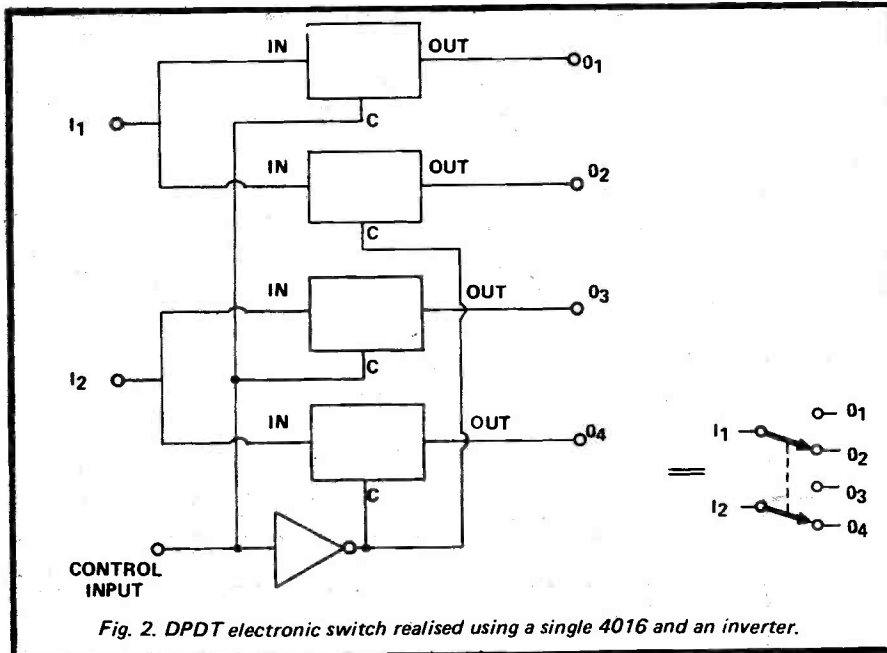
IN
OUT
$0_1$
$I_1$
C
IN
OUT
$0_2$
C
IN
OUT
$0_3$
$I_2$
C
IN
OUT
$0_4$
C
CONTROL INPUT

$0_1$
$I_1$
$0_2$
$0_3$
$I_2$
$0_4$

Fig. 2. DPDT electronic switch realised using a single 4016 and an inverter.